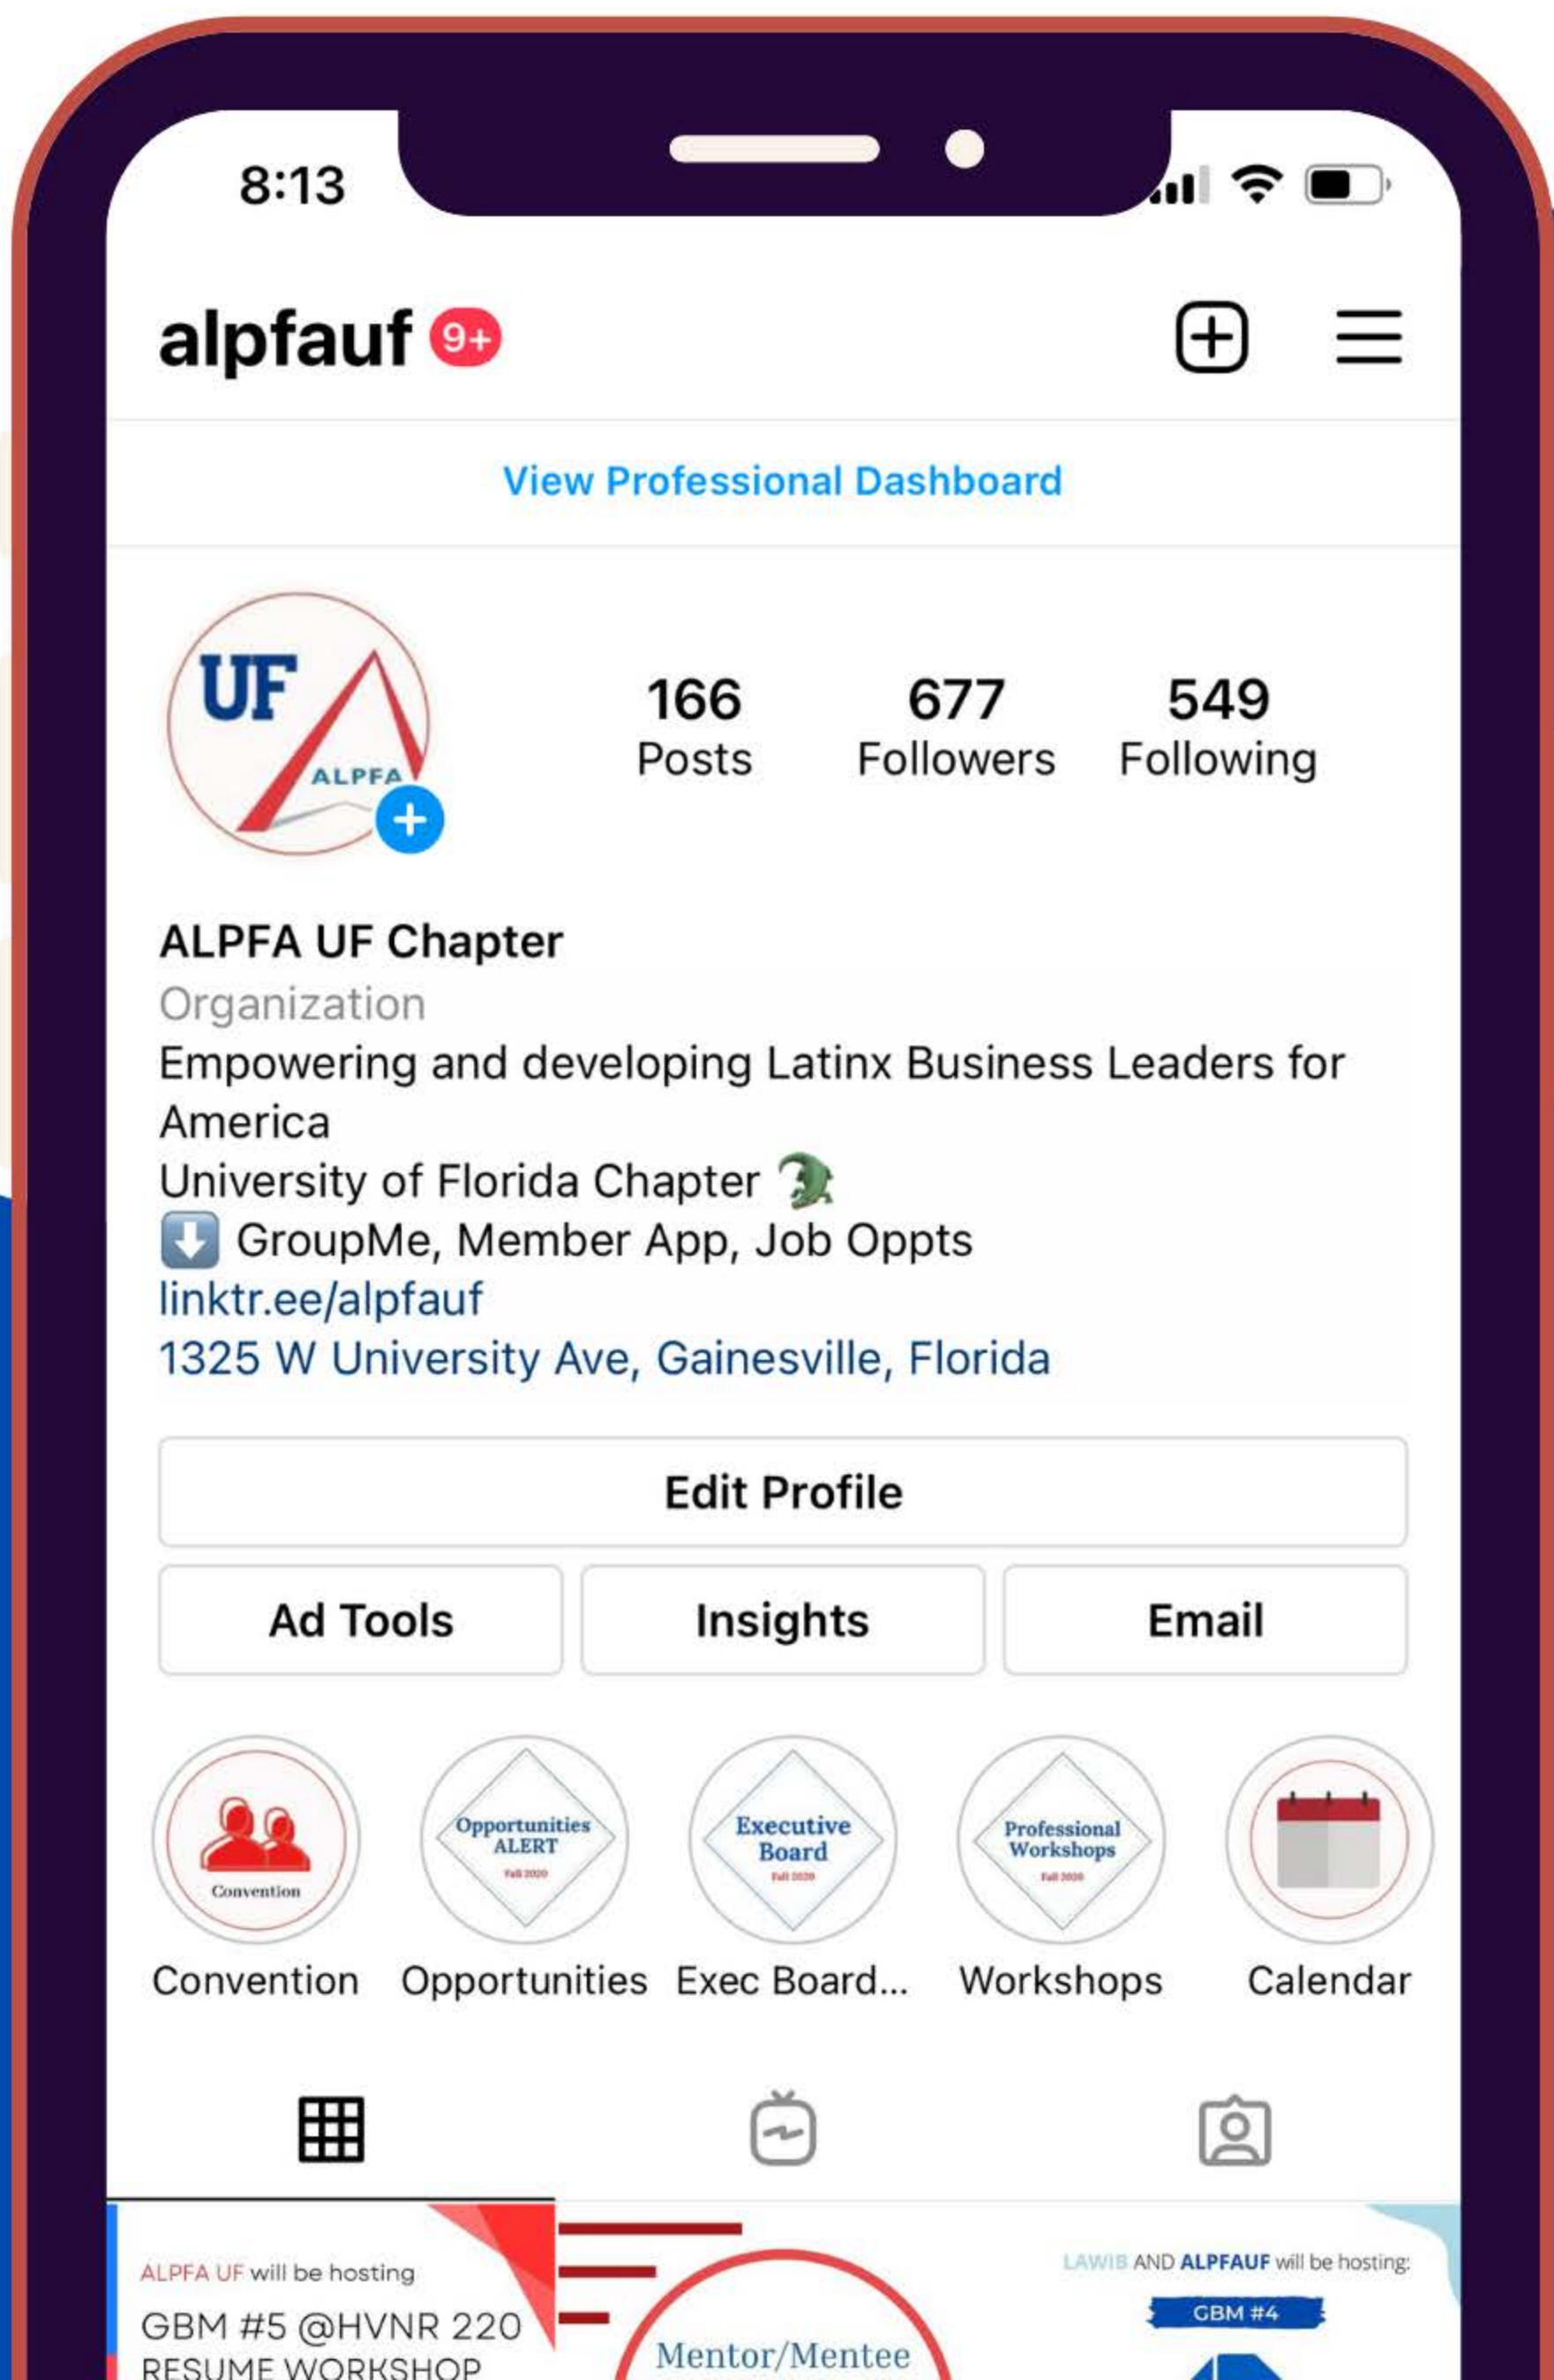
8:13

alpfauf 9+

View Professional Dashboard

UF ALPFA

166 Posts
677 Followers
549 Following

ALPFA UF Chapter
Organization
Empowering and developing Latinx Business Leaders for America
University of Florida Chapter 🐊
⬇️ GroupMe, Member App, Job Oppts
linktr.ee/alpfauf
1325 W University Ave, Gainesville, Florida

Edit Profile

Ad Tools
Insights
Email

Convention
Convention

Opportunities ALERT Fall 2020
Opportunities

Executive Board Fall 2020
Exec Board...

Professional Workshops Fall 2020
Workshops

Calendar

ALPFA UF will be hosting
GBM #5 @HVNR 220
RESUME WORKSHOP

Mentor/Mentee

LAWIB AND ALPFAUF will be hosting:
GBM #4